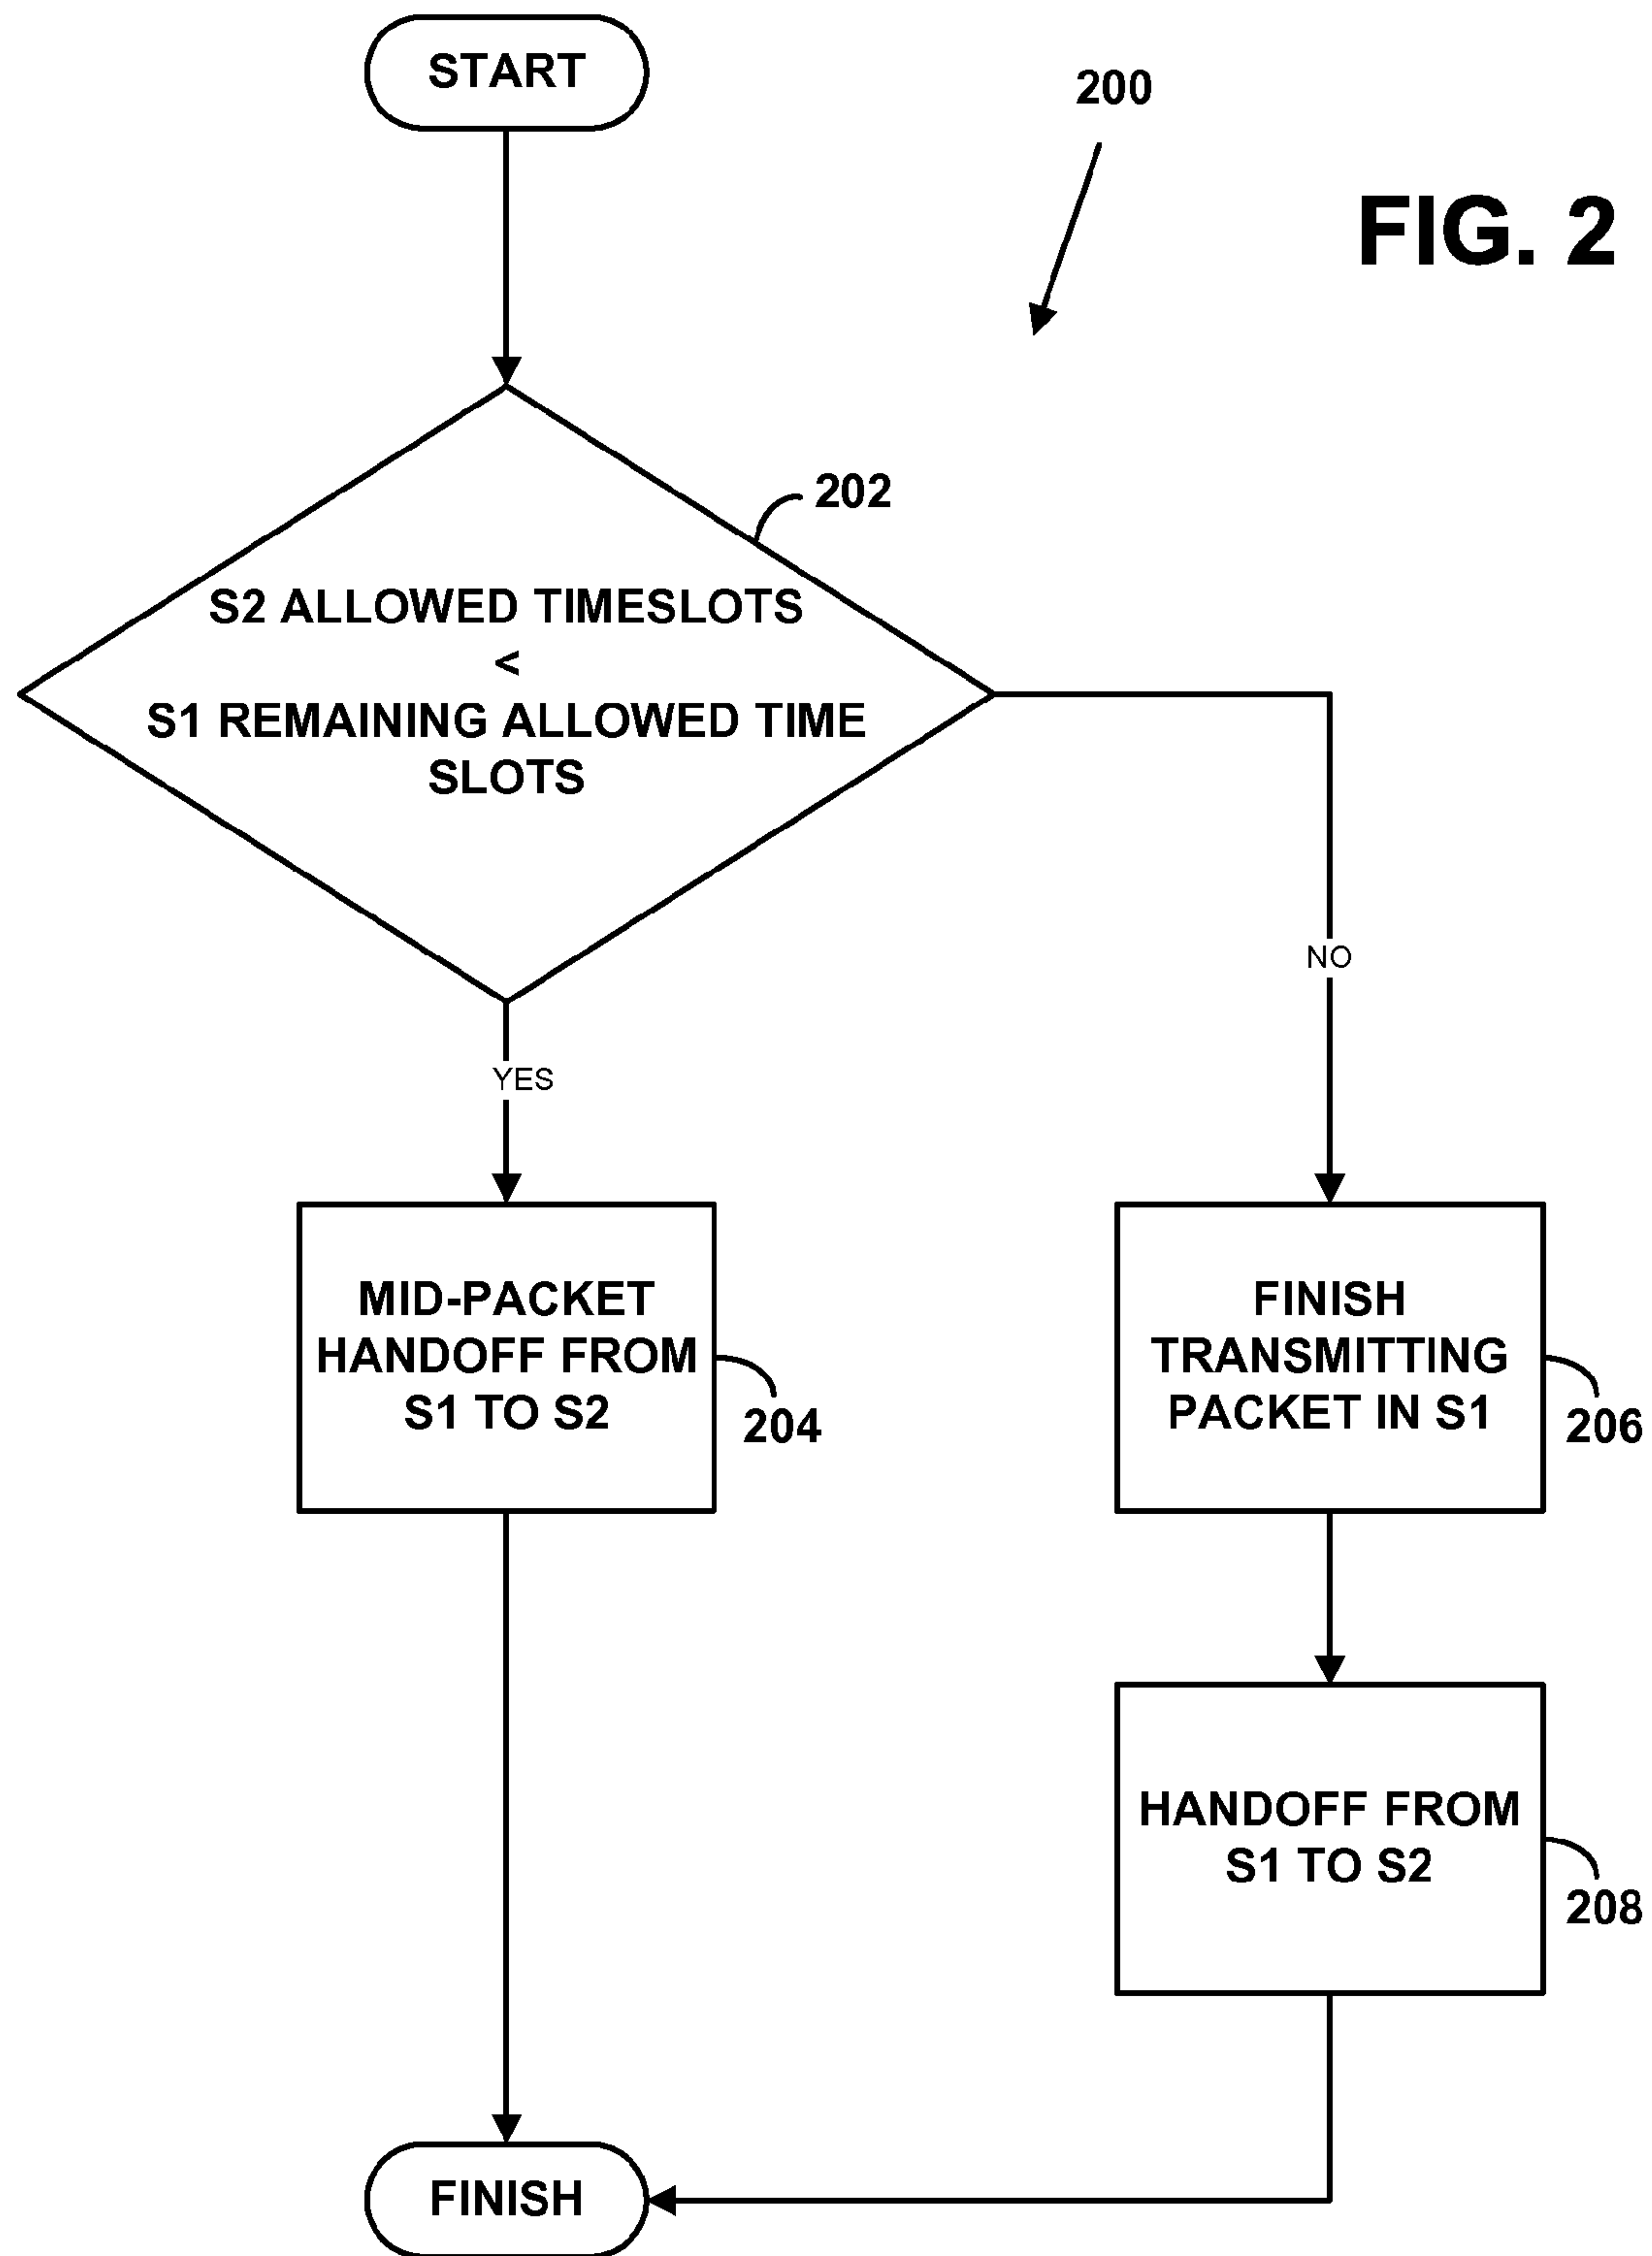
START

200

FIG. 2

202

S2 ALLOWED TIMESLOTS
<
S1 REMAINING ALLOWED TIME SLOTS

NO

YES

MID-PACKET HANDOFF FROM S1 TO S2

204

FINISH TRANSMITTING PACKET IN S1

206

HANDOFF FROM S1 TO S2

208

FINISH